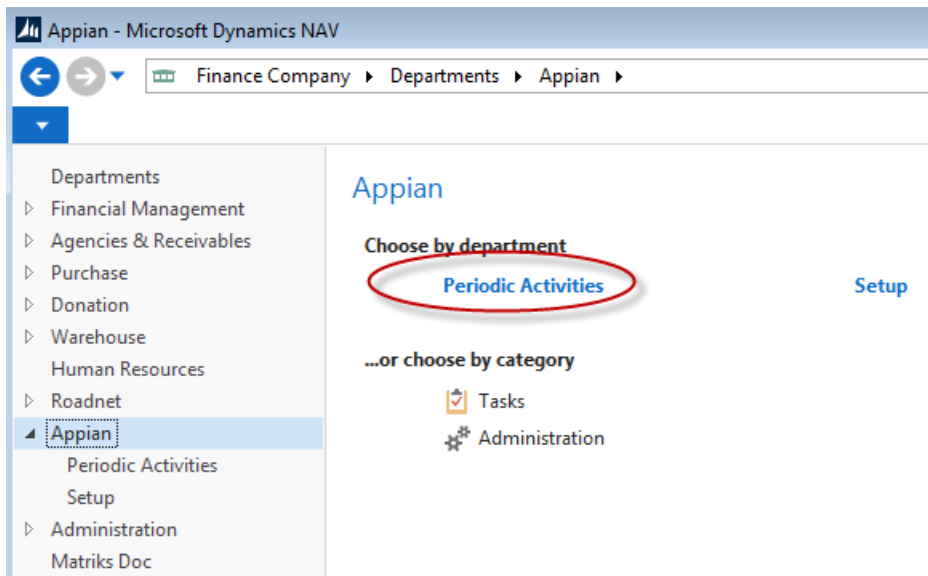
Appian - Microsoft Dynamics NAV

Finance Company ▸ Departments ▸ Appian ▸

Departments
Financial Management
Agencies & Receivables
Purchase
Donation
Warehouse
Human Resources
Roadnet
Appian
Periodic Activities
Setup
Administration
Matriks Doc

Appian

Choose by department

Periodic Activities

Setup

...or choose by category

Tasks

Administration